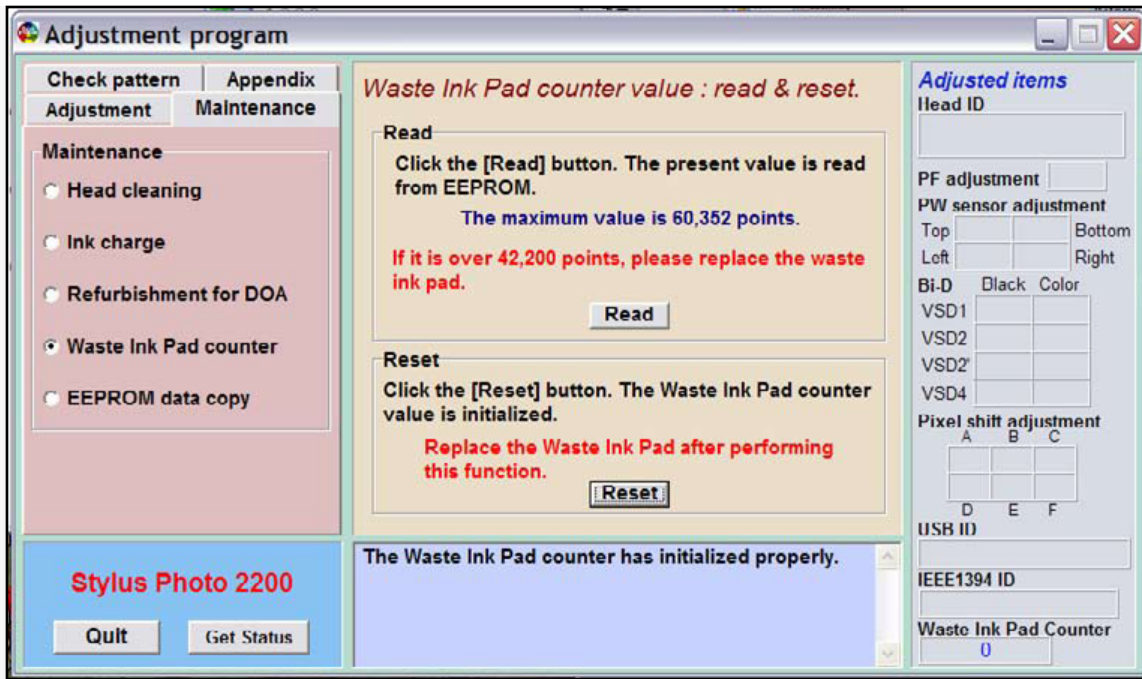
Adjustment program

Check pattern
Appendix
Adjustment
Maintenance

Maintenance
Head cleaning
Ink charge
Refurbishment for DOA
Waste Ink Pad counter
EEPROM data copy

Stylus Photo 2200
Quit
Get Status

Waste Ink Pad counter value : read & reset.

Read
Click the [Read] button. The present value is read from EEPROM.
The maximum value is 60,352 points.
If it is over 42,200 points, please replace the waste ink pad.
Read

Reset
Click the [Reset] button. The Waste Ink Pad counter value is initialized.
Replace the Waste Ink Pad after performing this function.
Reset

The Waste Ink Pad counter has initialized properly.

Adjusted items
Head ID
PF adjustment
PW sensor adjustment
Top
Bottom
Left
Right
Bi-D
Black
Color
VSD1
VSD2
VSD2'
VSD4
Pixel shift adjustment
A
B
C
D
E
F
USB ID
IEEE1394 ID
Waste Ink Pad Counter
0